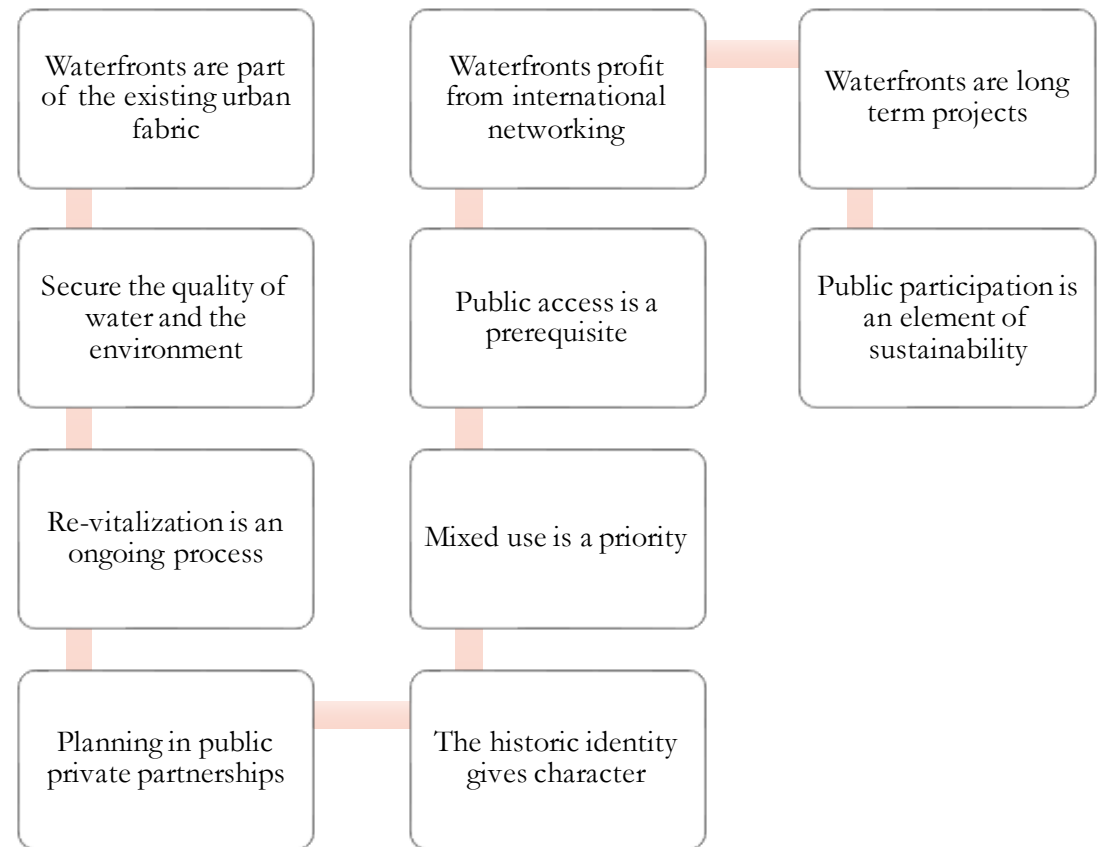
Waterfronts are part of the existing urban fabric

Secure the quality of water and the environment

Re-vitalization is an ongoing process

Planning in public private partnerships

The historic identity gives character

Mixed use is a priority

Public access is a prerequisite

Waterfronts profit from international networking

Waterfronts are long term projects

Public participation is an element of sustainability